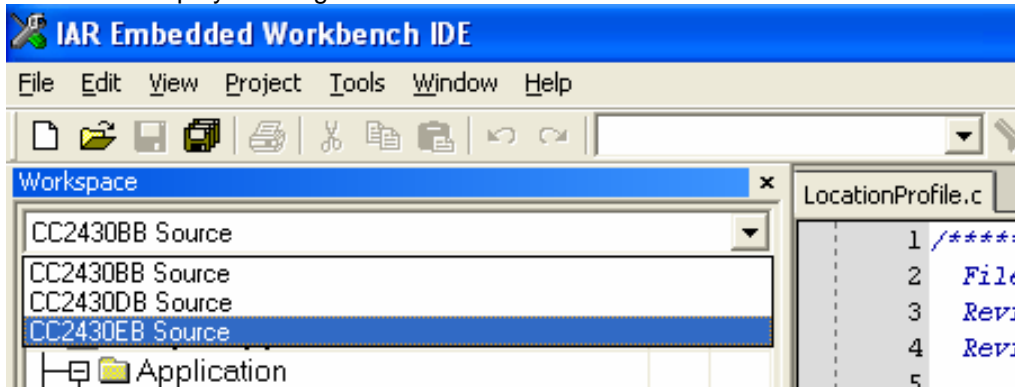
IAR Embedded Workbench IDE

File Edit View Project Tools Window Help

Workspace ×

CC2430BB Source

CC2430BB Source
CC2430DB Source
CC2430EB Source

Application

LocationProfile.c

1 /*****
2 File
3 Revi
4 Revi
5